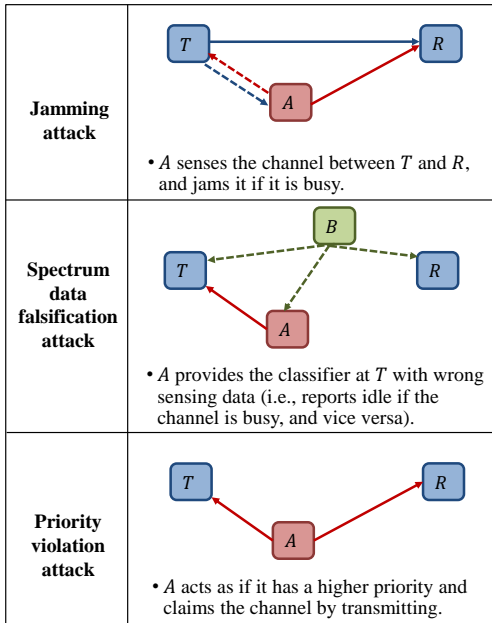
| | |
|---|---|
| **Jamming attack** | $T$ $R$ $A$ • $A$ senses the channel between $T$ and $R$, and jams it if it is busy. |
| **Spectrum data falsification attack** | $B$ $T$ $R$ $A$ • $A$ provides the classifier at $T$ with wrong sensing data (i.e., reports idle if the channel is busy, and vice versa). |
| **Priority violation attack** | $T$ $R$ $A$ • $A$ acts as if it has a higher priority and claims the channel by transmitting. |